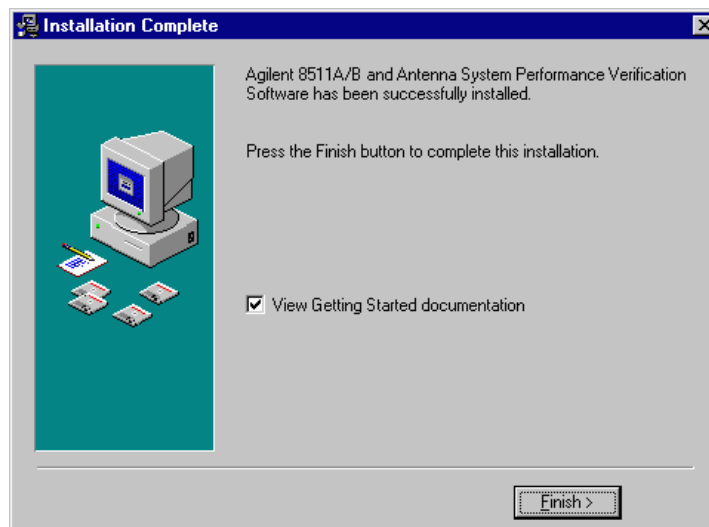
Installation Complete

Agilent 8511A/B and Antenna System Performance Verification Software has been successfully installed.

Press the Finish button to complete this installation.

View Getting Started documentation

Finish >